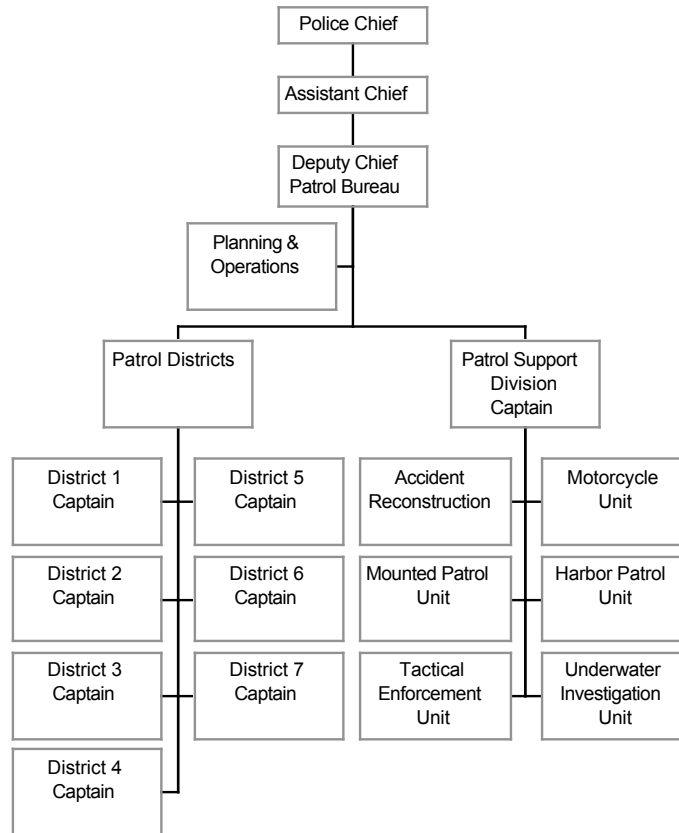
Police Chief

Assistant Chief

Deputy Chief Patrol Bureau

Planning & Operations

Patrol Districts

Patrol Support Division Captain

District 1 Captain

District 5 Captain

District 2 Captain

District 6 Captain

District 3 Captain

District 7 Captain

District 4 Captain

Accident Reconstruction

Motorcycle Unit

Mounted Patrol Unit

Harbor Patrol Unit

Tactical Enforcement Unit

Underwater Investigation Unit